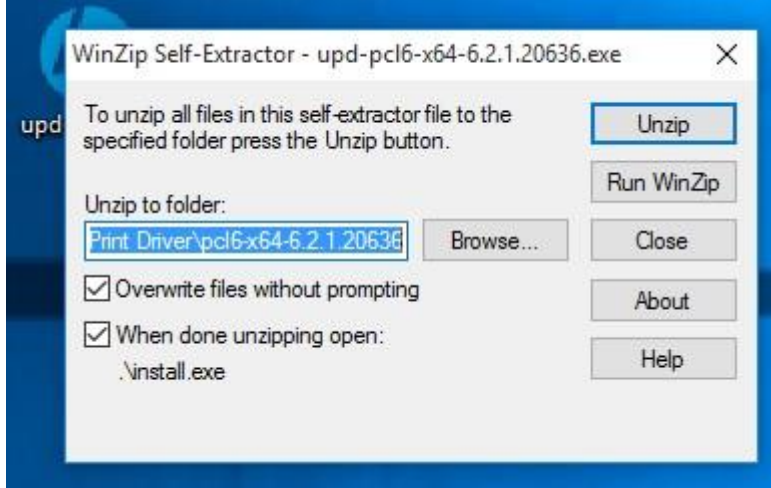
upd

WinZip Self-Extractor - upd-pcl6-x64-6.2.1.20636.exe

X

To unzip all files in this self-extractor file to the specified folder press the Unzip button.

Unzip

Run WinZip

Unzip to folder:

Print Driver\pcl6-x64-6.2.1.20636

Browse...

Close

Overwrite files without prompting

About

When done unzipping open:

.\install.exe

Help